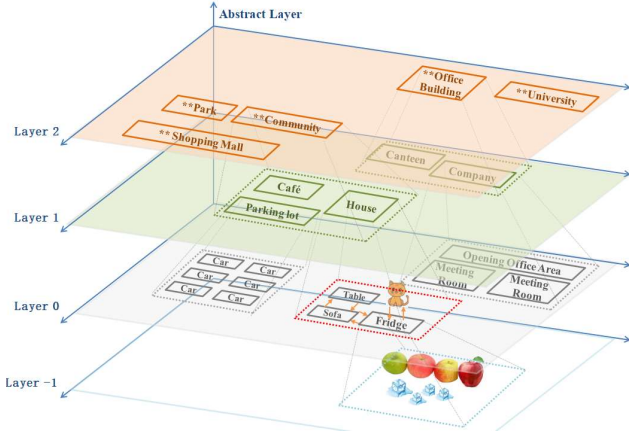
Abstract Layer

Layer 2

**Office Building

**University

**Park

**Community

** Shopping Mall

Layer 1

Canteen

Company

Café

House

Parking lot

Layer 0

Opening Office Area

Meeting Room

Meeting Room

Car

Car

Car

Car

Car

Car

Table

Sofa

Fridge

Layer -1